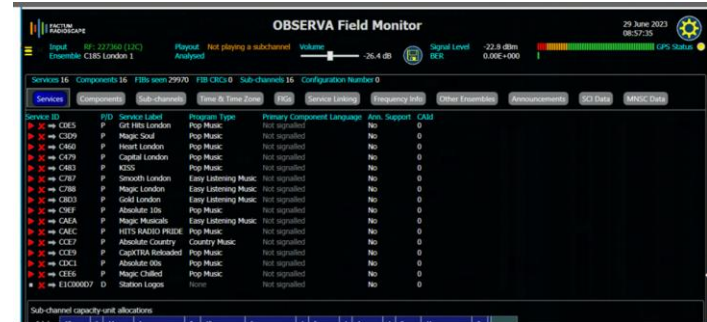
FACTUM RADIOSCAPE

OBSERVA Field Monitor

29 June 2023
08:57:35

Input RF: 227360 (12C)
Ensemble C185 London 1

Playout Not playing a subchannel
Analysed

Volume
-26.4 dB

Signal Level -22.8 dBm
BER 0.00E+000

GPS Status

Services 16 Components 16 FIBs seen 29970 FIB CRCs 0 Sub-channels 16 Configuration Number 0

Services | Components | Sub-channels | Time & Time Zone | FIGs | Service Linking | Frequency Info | Other Ensembles | Announcements | SCI Data | MNSC Data

| Service ID | P/D | Service Label | Program Type | Primary Component Language | Ann. Support | CAId |
|---|---|---|---|---|---|---|
| C0E5 | P | GR Hits London | Pop Music | Not signalled | No | 0 |
| C3D9 | P | Magic Soul | Pop Music | Not signalled | No | 0 |
| C460 | P | Heart London | Pop Music | Not signalled | No | 0 |
| C479 | P | Capital London | Pop Music | Not signalled | No | 0 |
| C483 | P | KISS | Pop Music | Not signalled | No | 0 |
| C787 | P | Smooth London | Easy Listening Music | Not signalled | No | 0 |
| C788 | P | Magic London | Easy Listening Music | Not signalled | No | 0 |
| C8D3 | P | Gold London | Easy Listening Music | Not signalled | No | 0 |
| C9EF | P | Absolute 10s | Pop Music | Not signalled | No | 0 |
| CAEA | P | Magic Musicals | Easy Listening Music | Not signalled | No | 0 |
| CAEC | P | HITS RADIO PRIDE | Pop Music | Not signalled | No | 0 |
| CCE7 | P | Absolute Country | Country Music | Not signalled | No | 0 |
| CCE9 | P | CapXTRA Reloaded | Pop Music | Not signalled | No | 0 |
| CDC1 | P | Absolute 00s | Pop Music | Not signalled | No | 0 |
| CEE6 | P | Magic Chilled | Pop Music | Not signalled | No | 0 |
| E1C000D7 | D | Station Logos | None | Not signalled | No | 0 |

Sub-channel capacity-unit allocations